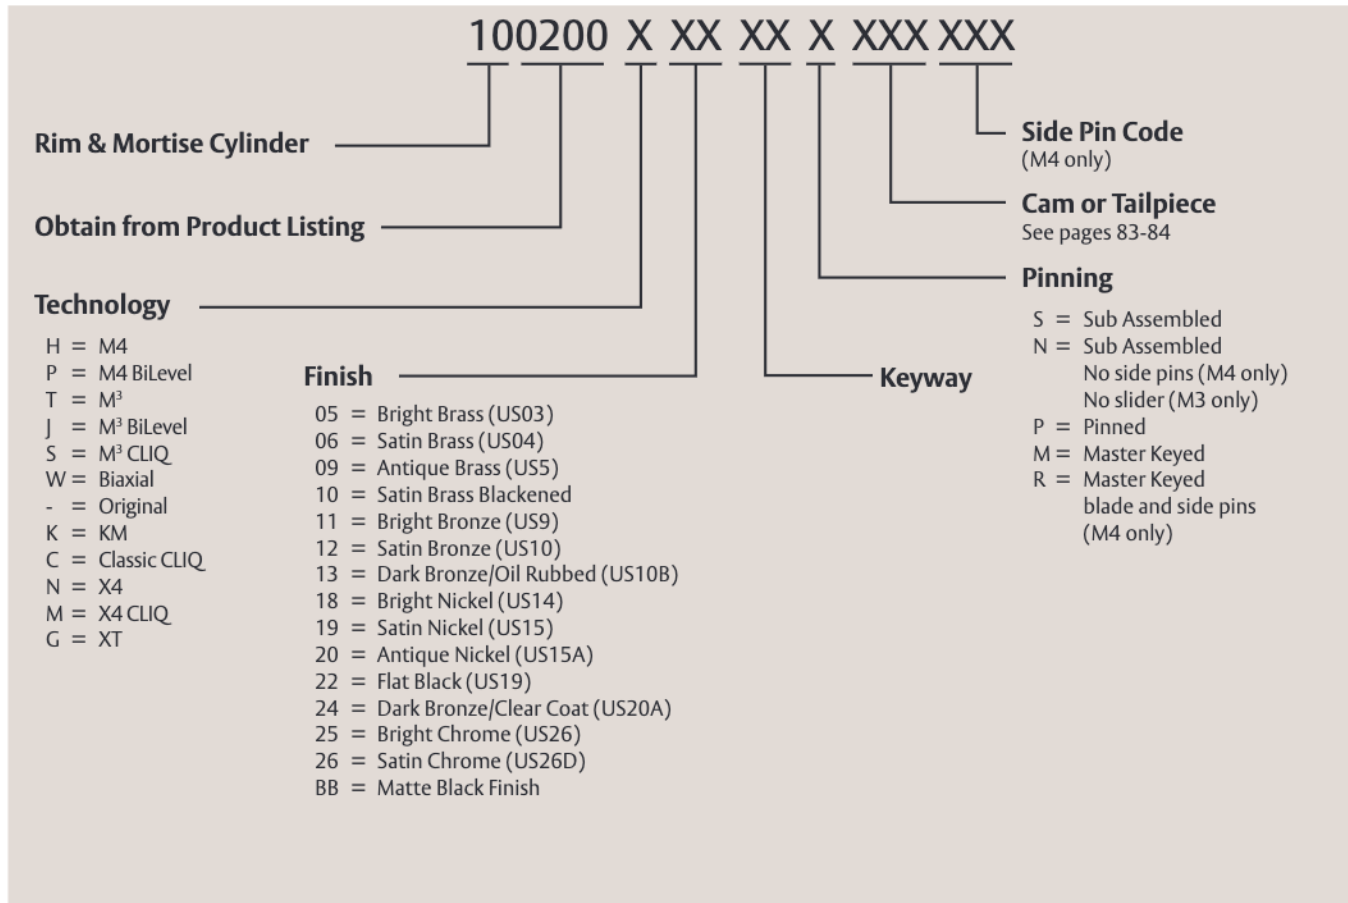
100200 X XX XX X XXX XXX

Rim & Mortise Cylinder

Obtain from Product Listing

Technology

H = M4
P = M4 BiLevel
T = $M^3$
J = $M^3$ BiLevel
S = $M^3$ CLIQ
W = Biaxial
- = Original
K = KM
C = Classic CLIQ
N = X4
M = X4 CLIQ
G = XT

Finish

05 = Bright Brass (US03)
06 = Satin Brass (US04)
09 = Antique Brass (US5)
10 = Satin Brass Blackened
11 = Bright Bronze (US9)
12 = Satin Bronze (US10)
13 = Dark Bronze/Oil Rubbed (US10B)
18 = Bright Nickel (US14)
19 = Satin Nickel (US15)
20 = Antique Nickel (US15A)
22 = Flat Black (US19)
24 = Dark Bronze/Clear Coat (US20A)
25 = Bright Chrome (US26)
26 = Satin Chrome (US26D)
BB = Matte Black Finish

Keyway

Side Pin Code
(M4 only)

Cam or Tailpiece
See pages 83-84

Pinning

S = Sub Assembled
N = Sub Assembled
No side pins (M4 only)
No slider (M3 only)
P = Pinned
M = Master Keyed
R = Master Keyed
blade and side pins
(M4 only)